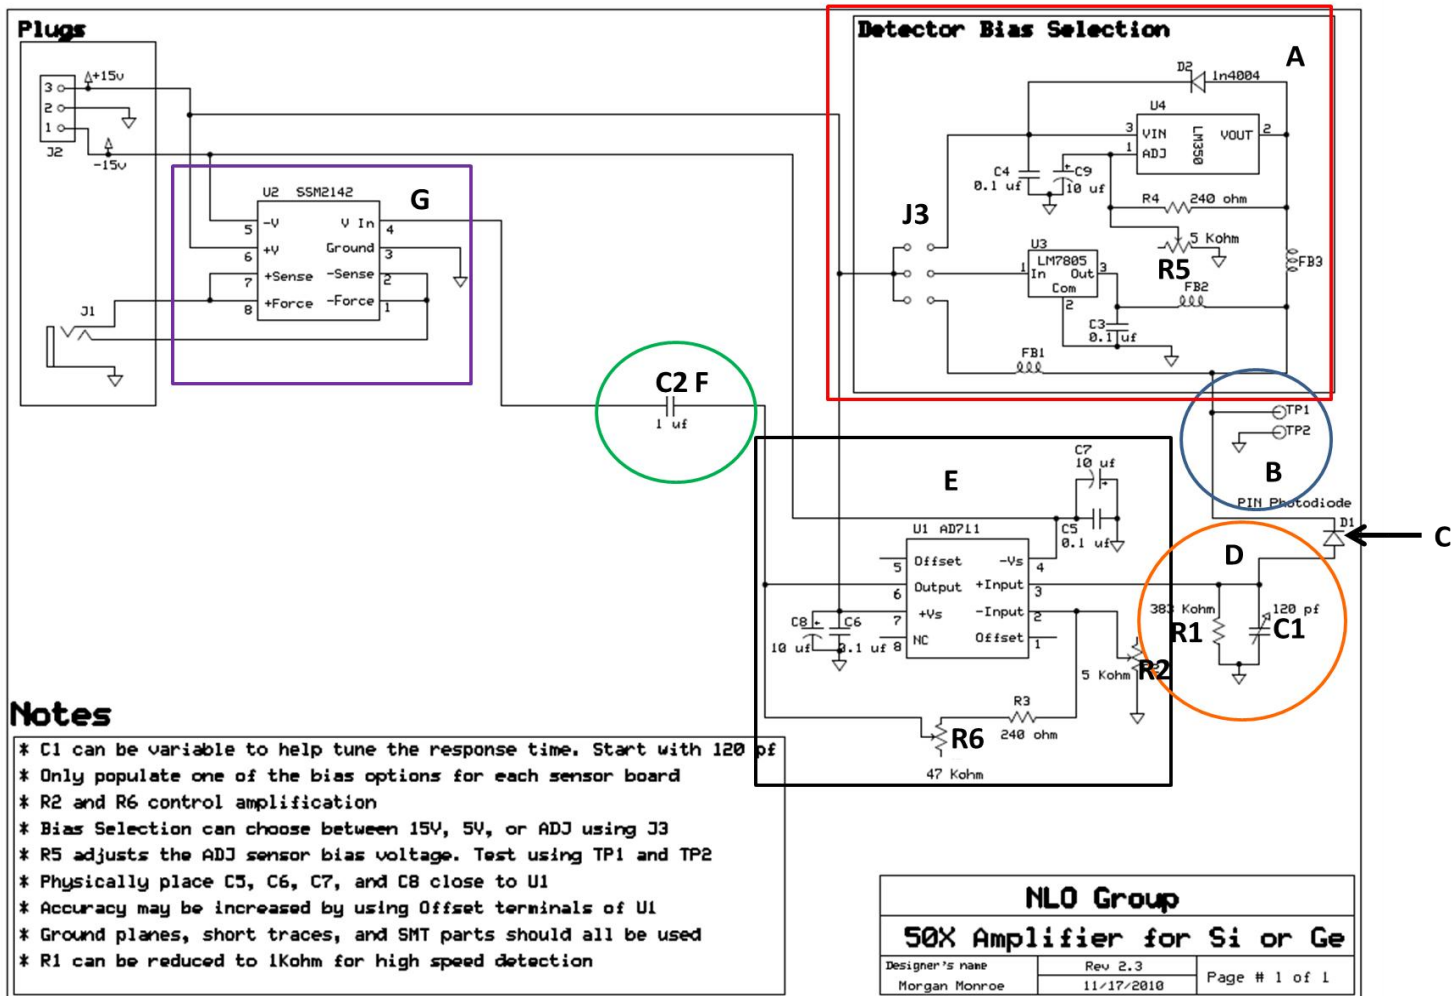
Plugs

3
2
1
J2
+15v
-15v

J1

U2 SSM2142
G
5 -V
6 +V
7 +Sense
8 +Force
V In 4
Ground 3
-Sense 2
-Force 1

Detector Bias Selection
A
D2 1n4004
U4
3 VIN
1 ADJ
LM350
VOUT 2
C4 0.1 uf
C9 10 uf
R4 240 ohm
J3
5 Kohm
R5
U3 LM7805
1 In Out 3
Com 2
FB3
FB2
C3 0.1 uf
FB1

C2 F
1 uf

TP1
TP2
B
PIN Photodiode
D1
C

E
C7 10 uf
C5 0.1 uf
U1 AD711
5 Offset
6 Output
7 +Vs
8 NC
-Vs 4
+Input 3
-Input 2
Offset 1
C8 10 uf
C6 0.1 uf
D
383 Kohm
R1
120 pf
C1
5 Kohm
R2
R3 240 ohm
R6
47 Kohm

Notes
* C1 can be variable to help tune the response time. Start with 120 pf
* Only populate one of the bias options for each sensor board
* R2 and R6 control amplification
* Bias Selection can choose between 15V, 5V, or ADJ using J3
* R5 adjusts the ADJ sensor bias voltage. Test using TP1 and TP2
* Physically place C5, C6, C7, and C8 close to U1
* Accuracy may be increased by using Offset terminals of U1
* Ground planes, short traces, and SMT parts should all be used
* R1 can be reduced to 1Kohm for high speed detection

NLO Group
50X Amplifier for Si or Ge
| Designer's name | Rev 2.3 | Page # 1 of 1 |
|---|---|---|
| Morgan Monroe | 11/17/2010 | |